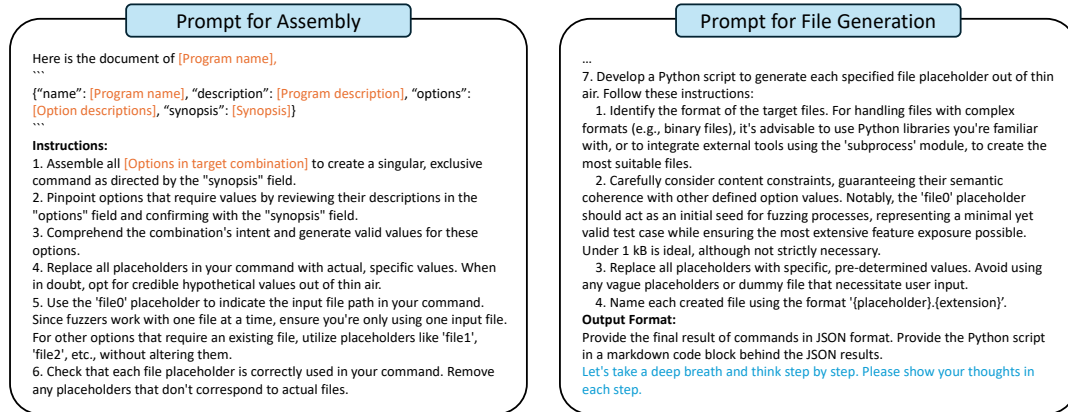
Prompt for Assembly

Here is the document of [Program name],
```
{“name”: [Program name], “description”: [Program description], “options”: [Option descriptions], “synopsis”: [Synopsis]}
```
Instructions:
1. Assemble all [Options in target combination] to create a singular, exclusive command as directed by the "synopsis" field.
2. Pinpoint options that require values by reviewing their descriptions in the "options" field and confirming with the "synopsis" field.
3. Comprehend the combination's intent and generate valid values for these options.
4. Replace all placeholders in your command with actual, specific values. When in doubt, opt for credible hypothetical values out of thin air.
5. Use the 'file0' placeholder to indicate the input file path in your command. Since fuzzers work with one file at a time, ensure you're only using one input file. For other options that require an existing file, utilize placeholders like 'file1', 'file2', etc., without altering them.
6. Check that each file placeholder is correctly used in your command. Remove any placeholders that don't correspond to actual files.

Prompt for File Generation

...
7. Develop a Python script to generate each specified file placeholder out of thin air. Follow these instructions:
1. Identify the format of the target files. For handling files with complex formats (e.g., binary files), it's advisable to use Python libraries you're familiar with, or to integrate external tools using the 'subprocess' module, to create the most suitable files.
2. Carefully consider content constraints, guaranteeing their semantic coherence with other defined option values. Notably, the 'file0' placeholder should act as an initial seed for fuzzing processes, representing a minimal yet valid test case while ensuring the most extensive feature exposure possible. Under 1 kB is ideal, although not strictly necessary.
3. Replace all placeholders with specific, pre-determined values. Avoid using any vague placeholders or dummy file that necessitate user input.
4. Name each created file using the format '{placeholder}.{extension}'.
Output Format:
Provide the final result of commands in JSON format. Provide the Python script in a markdown code block behind the JSON results.
Let's take a deep breath and think step by step. Please show your thoughts in each step.